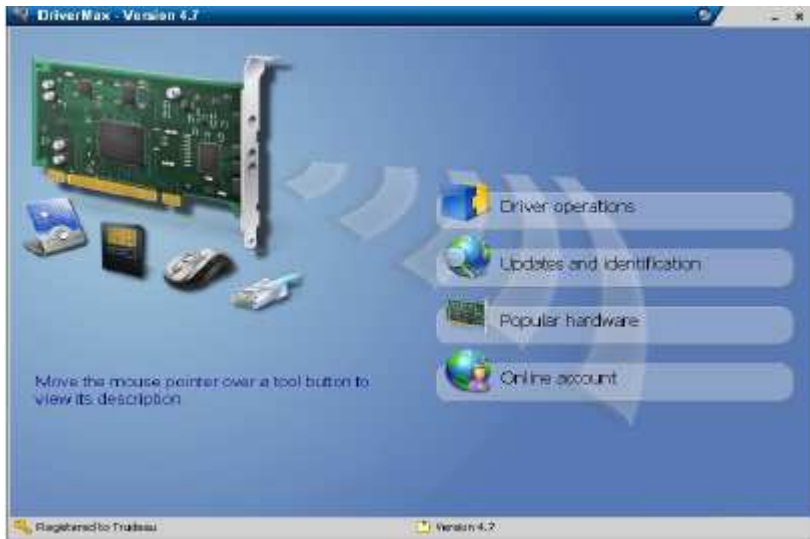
DriverMax - Version 4.7

Driver operations

Updates and identification

Popular hardware

Online account

Move the mouse pointer over a tool button to view its description

Registered to Trudeau

Version 4.7